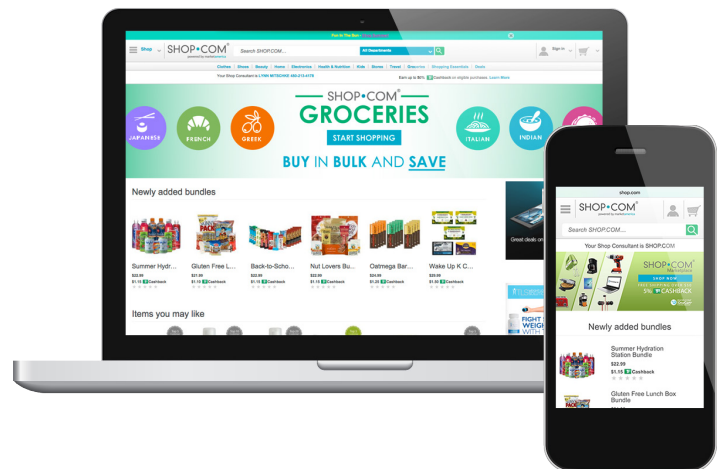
Shop SHOP•COM powered by market america

Search SHOP.COM... All Departments

Sign in

Clothes Shoes Beauty Home Electronics Health & Nutrition Kids Stores Travel Groceries Shopping Essentials Deals

Your Shop Consultant is LYNN MITCHINE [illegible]

Earn up to 90% Cashback on eligible purchases. Learn More

SHOP•COM GROCERIES

START SHOPPING

JAPANESE FRENCH GREEK ITALIAN INDIAN

BUY IN BULK AND SAVE

Newly added bundles

Summer Hydr... $22.99 $1.15 Cashback

Gluten Free L... $21.99 $1.10 Cashback

Back-to-Scho... $22.99 $1.15 Cashback

Nut Lovers Bu... $22.99 $1.15 Cashback

Oatmega Bar... $24.99 $1.25 Cashback

Wake Up K C... $29.99 $1.50 Cashback

Great deals on

FIGHT WEIGH WITH

Items you may like

shop.com

SHOP•COM powered by market america

Search SHOP.COM...

Your Shop Consultant is SHOP.COM

SHOP NOW

5% CASHBACK

Newly added bundles

Summer Hydration Station Bundle
$22.99
$1.15 Cashback

Gluten Free Lunch Box Bundle